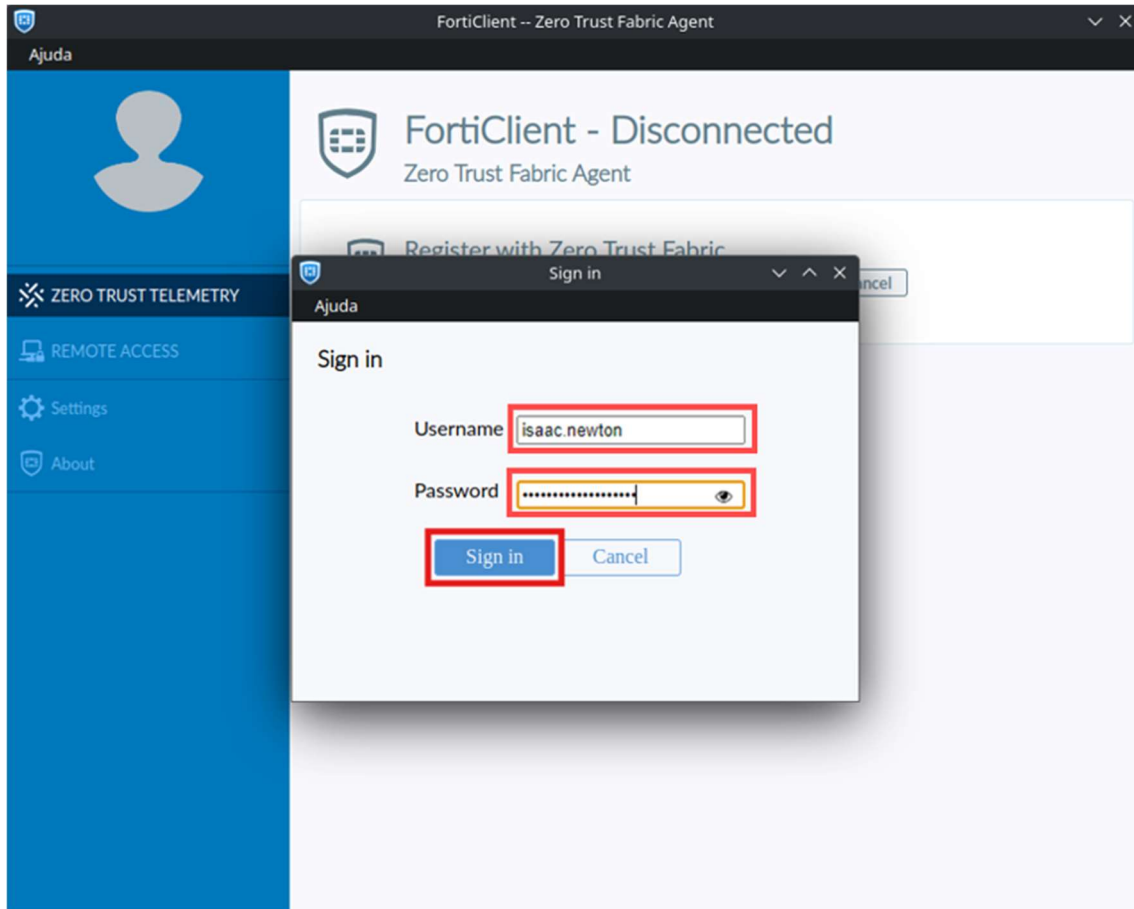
FortiClient -- Zero Trust Fabric Agent

Ajuda

ZERO TRUST TELEMETRY

REMOTE ACCESS

Settings

About

FortiClient - Disconnected

Zero Trust Fabric Agent

Register with Zero Trust Fabric

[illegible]ncel

Sign in

Ajuda

Sign in

Username isaac.newton

Password ••••••••••••••••••

Sign in

Cancel